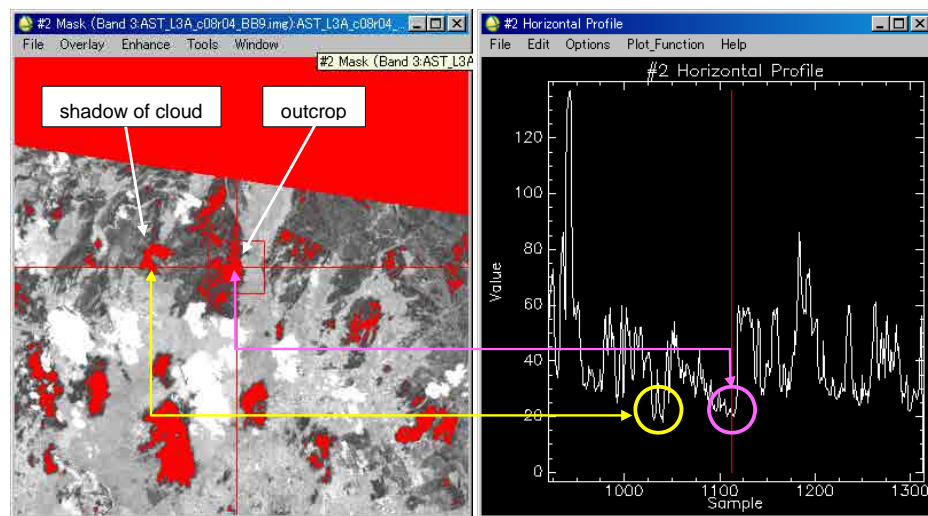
#2 Mask (Band 3:AST_L3A_c08r04_BB9.img):AST_L3A_c08r04_

File Overlay Enhance Tools Window

#2 Mask (Band 3:AST_L3A

shadow of cloud

outcrop

#2 Horizontal Profile

File Edit Options Plot_Function Help

#2 Horizontal Profile

Value

120

100

80

60

40

20

0

1000 1100 1200 1300

Sample